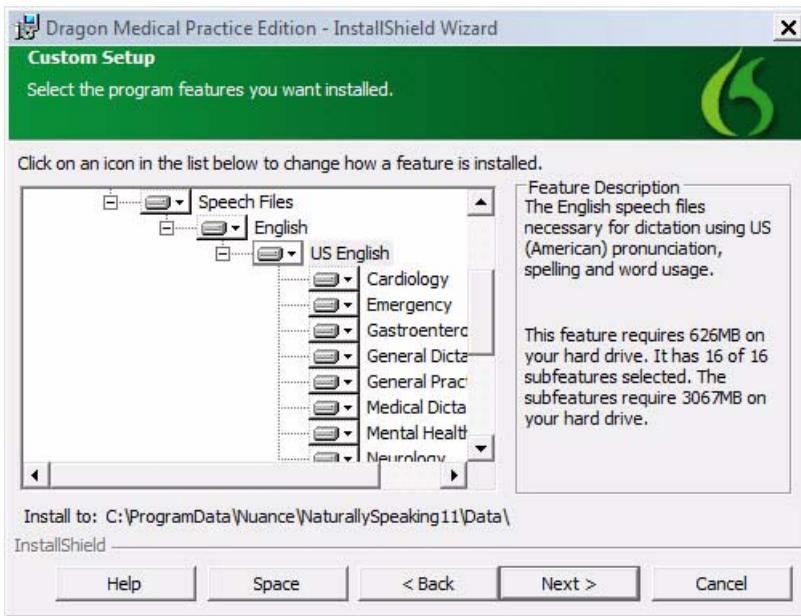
Dragon Medical Practice Edition - InstallShield Wizard
×
Custom Setup
Select the program features you want installed.

Click on an icon in the list below to change how a feature is installed.

Speech Files
English
US English
Cardiology
Emergency
Gastroenterc
General Dicta
General Prac
Medical Dicta
Mental Healt
Neurology

Feature Description
The English speech files necessary for dictation using US (American) pronunciation, spelling and word usage.

This feature requires 626MB on your hard drive. It has 16 of 16 subfeatures selected. The subfeatures require 3067MB on your hard drive.

Install to: C:\ProgramData\Nuance\NaturallySpeaking11\Data\
InstallShield

Help Space < Back Next > Cancel